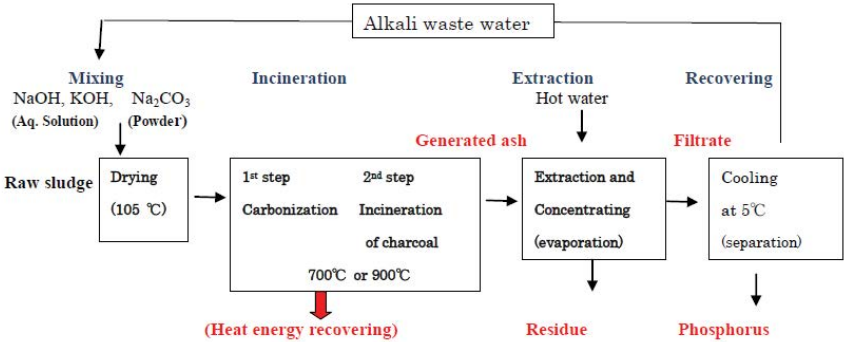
Alkali waste water

Mixing

NaOH, KOH, $Na_2CO_3$

(Aq. Solution) (Powder)

Incineration

Extraction

Hot water

Recovering

Generated ash

Filtrate

Raw sludge

Drying

(105 ℃)

1st step

Carbonization

2nd step

Incineration of charcoal

700℃ or 900℃

Extraction and Concentrating (evaporation)

Cooling at 5℃ (separation)

(Heat energy recovering)

Residue

Phosphorus